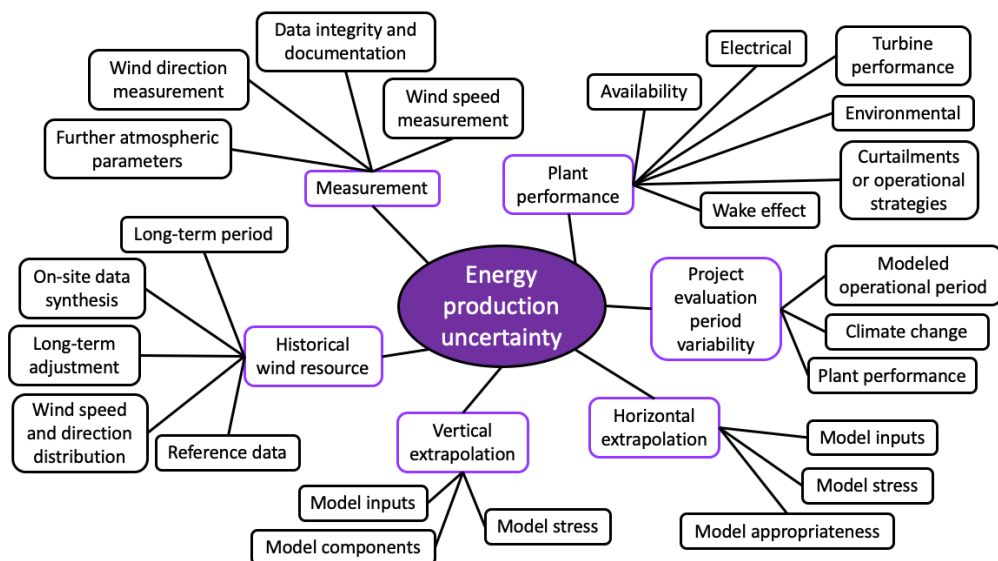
Energy production uncertainty

Measurement

Data integrity and documentation

Wind direction measurement

Wind speed measurement

Further atmospheric parameters

Plant performance

Availability

Electrical

Turbine performance

Environmental

Curtailments or operational strategies

Wake effect

Historical wind resource

Long-term period

On-site data synthesis

Long-term adjustment

Wind speed and direction distribution

Reference data

Project evaluation period variability

Modeled operational period

Climate change

Plant performance

Vertical extrapolation

Model inputs

Model stress

Model components

Horizontal extrapolation

Model inputs

Model stress

Model appropriateness